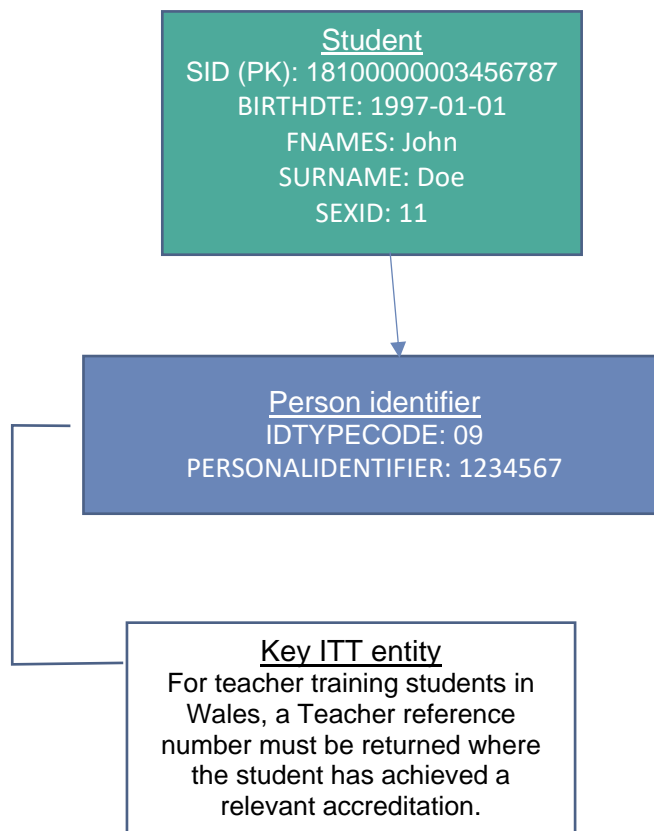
Student
SID (PK): 18100000003456787
BIRTHDTE: 1997-01-01
FNAMES: John
SURNAME: Doe
SEXID: 11

Person identifier
IDTYPECODE: 09
PERSONALIDENTIFIER: 1234567

Key ITT entity
For teacher training students in Wales, a Teacher reference number must be returned where the student has achieved a relevant accreditation.